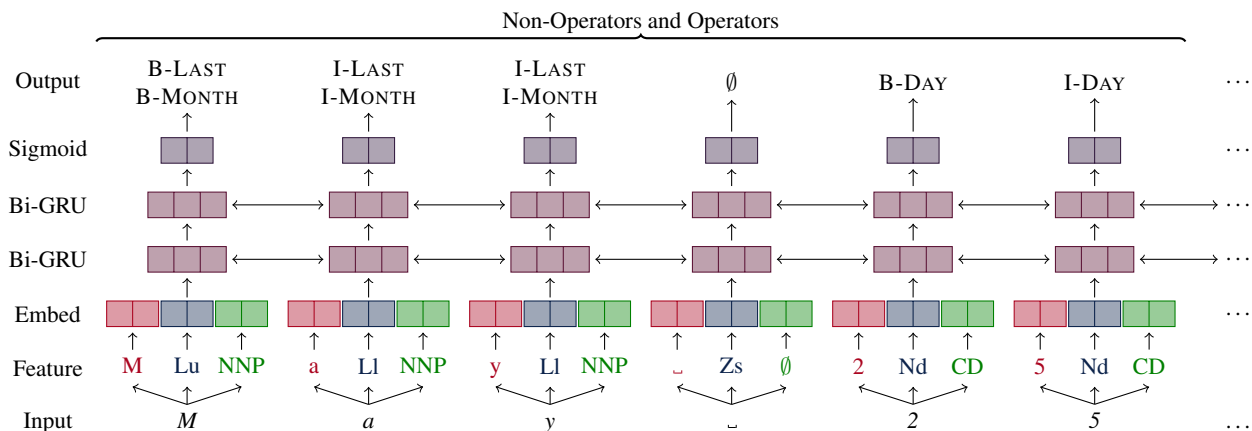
Non-Operators and Operators

| Output | B-LAST B-MONTH | I-LAST I-MONTH | I-LAST I-MONTH | $\emptyset$ | B-DAY | I-DAY | ... |
|---|---|---|---|---|---|---|---|
| Sigmoid | | | | | | | ... |
| Bi-GRU | | | | | | | ... |
| Bi-GRU | | | | | | | ... |
| Embed | | | | | | | ... |
| Feature | M Lu NNP | a Ll NNP | y Ll NNP | ␣ Zs $\emptyset$ | 2 Nd CD | 5 Nd CD | |
| Input | *M* | *a* | *y* | ␣ | *2* | *5* | ... |